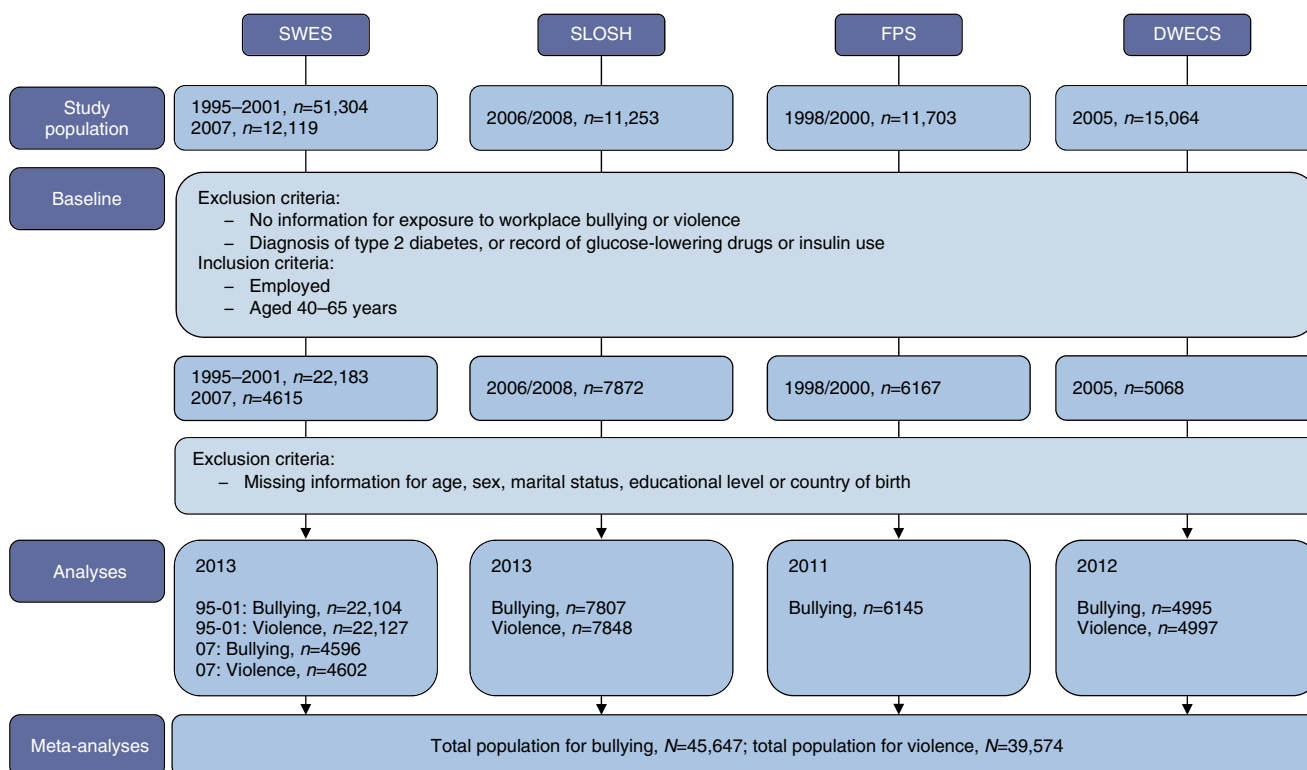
SWES

SLOSH

FPS

DWECS

Study population

1995–2001, $n$=51,304
2007, $n$=12,119

2006/2008, $n$=11,253

1998/2000, $n$=11,703

2005, $n$=15,064

Baseline

Exclusion criteria:
– No information for exposure to workplace bullying or violence
– Diagnosis of type 2 diabetes, or record of glucose-lowering drugs or insulin use
Inclusion criteria:
– Employed
– Aged 40–65 years

1995–2001, $n$=22,183
2007, $n$=4615

2006/2008, $n$=7872

1998/2000, $n$=6167

2005, $n$=5068

Exclusion criteria:
– Missing information for age, sex, marital status, educational level or country of birth

Analyses

2013

95-01: Bullying, $n$=22,104
95-01: Violence, $n$=22,127
07: Bullying, $n$=4596
07: Violence, $n$=4602

2013

Bullying, $n$=7807
Violence, $n$=7848

2011

Bullying, $n$=6145

2012

Bullying, $n$=4995
Violence, $n$=4997

Meta-analyses

Total population for bullying, $N$=45,647; total population for violence, $N$=39,574